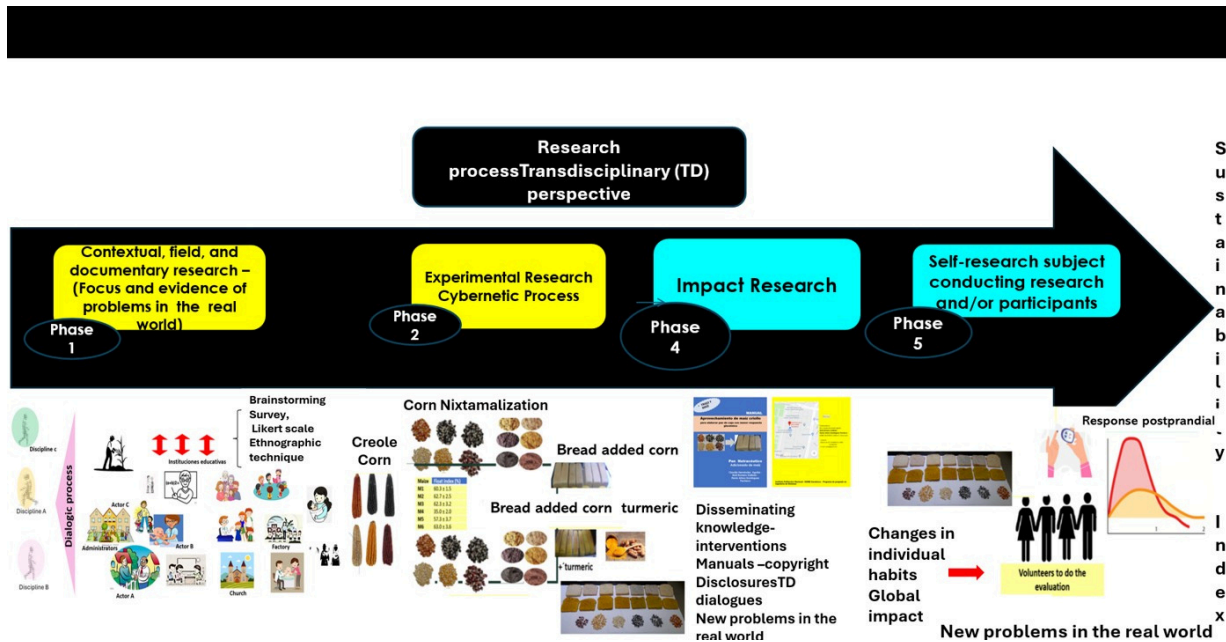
Research processTransdisciplinary (TD) perspective

Contextual, field, and documentary research – (Focus and evidence of problems in the real world)

Phase 1

Experimental Research Cybernetic Process

Phase 2

Impact Research

Phase 4

Self-research subject conducting research and/or participants

Phase 5

S u s t a i n a b i l i t y

I n d e x

Discipline c
Discipline A
Discipline B
Dialogic process

Instituciones educativas
Actor C
Actor B
Administrators
Actor A
Factory
Church

Brainstorming
Survey,
Likert scale
Ethnographic technique

Creole Corn

Corn Nixtamalization

Bread added corn

| Maize | Float index (%) |
|---|---|
| M1 | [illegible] |
| M2 | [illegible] |
| M3 | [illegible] |
| M4 | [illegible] |
| M5 | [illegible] |
| M6 | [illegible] |

Bread added corn turmeric

turmeric

Disseminating knowledge-interventions
Manuals –copyright
DisclosuresTD dialogues
New problems in the real world

Response postprandial

Changes in individual habits
Global impact

Volunteers to do the evaluation

New problems in the real world